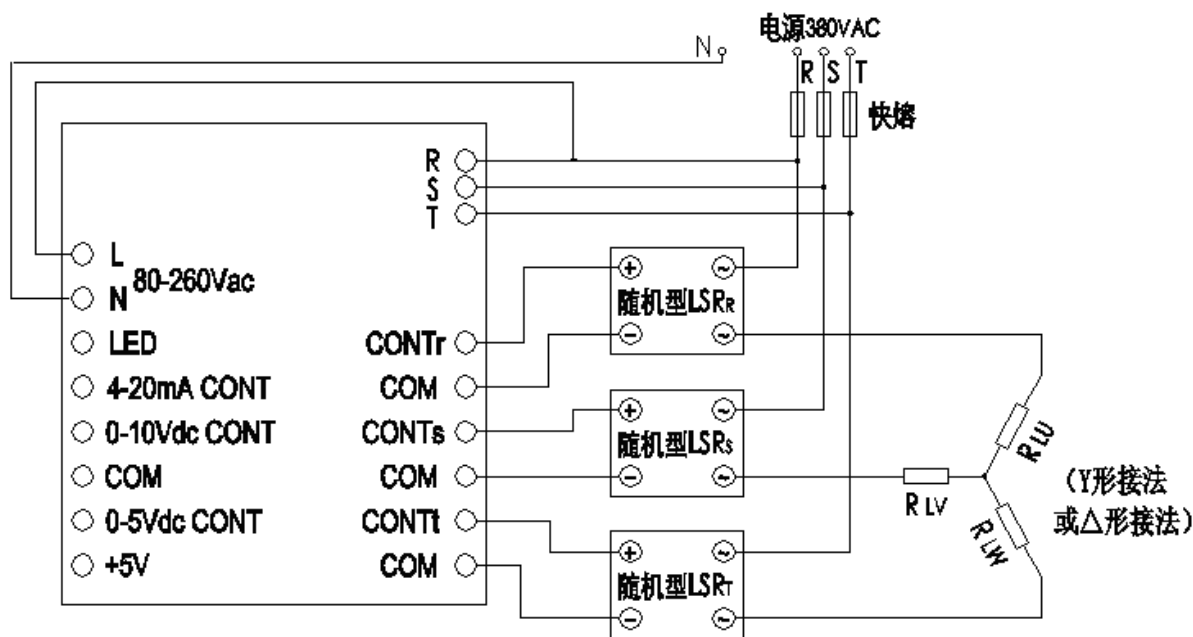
N

电源380VAC

R S T

快熔

R
S
T

L
N 80-260Vac
LED
4-20mA CONT
0-10Vdc CONT
COM
0-5Vdc CONT
+5V

CONTr
COM
CONTs
COM
CONTt
COM

+ ~
随机型LSRR
− ~

+ ~
随机型LSRS
− ~

+ ~
随机型LSRT
− ~

RLU
RLV
RLW

(Y形接法
或△形接法)